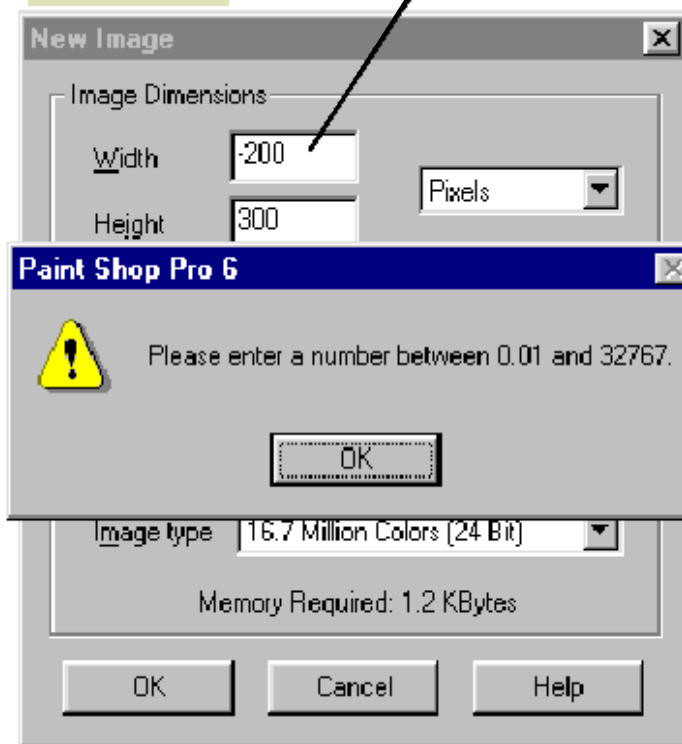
New Image

Image Dimensions

Width -200

Pixels

Height 300

Paint Shop Pro 6

Please enter a number between 0.01 and 32767.

OK

Image type 16.7 Million Colors (24 Bit)

Memory Required: 1.2 KBytes

OK

Cancel

Help